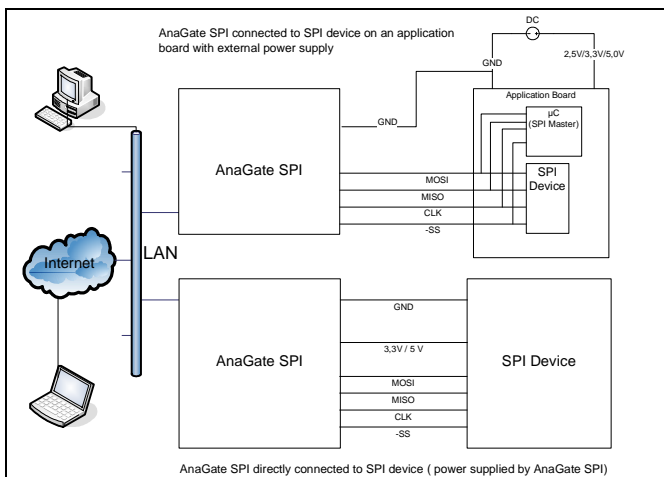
AnaGate SPI connected to SPI device on an application board with external power supply

DC

GND

2,5V/3,3V/5,0V

Application Board

µC
(SPI Master)

GND

AnaGate SPI

SPI
Device

MOSI

MISO

CLK

-SS

Internet

LAN

GND

AnaGate SPI

3,3V / 5 V

SPI Device

MOSI

MISO

CLK

-SS

AnaGate SPI directly connected to SPI device ( power supplied by AnaGate SPI)